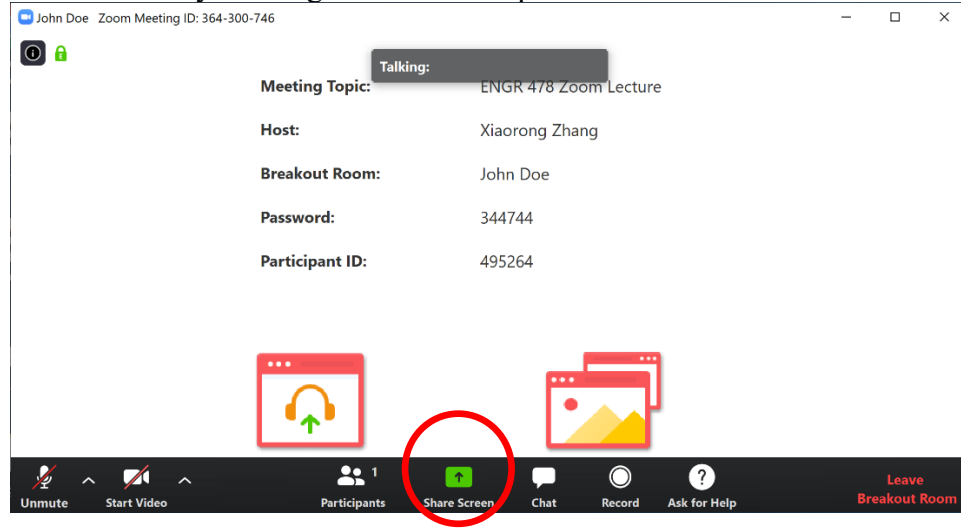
John Doe Zoom Meeting ID: 364-300-746

Talking:

| | |
|---|---|
| Meeting Topic: | ENGR 478 Zoom Lecture |
| Host: | Xiaorong Zhang |
| Breakout Room: | John Doe |
| Password: | 344744 |
| Participant ID: | 495264 |

Unmute
Start Video
Participants 1
Share Screen
Chat
Record
Ask for Help
Leave Breakout Room